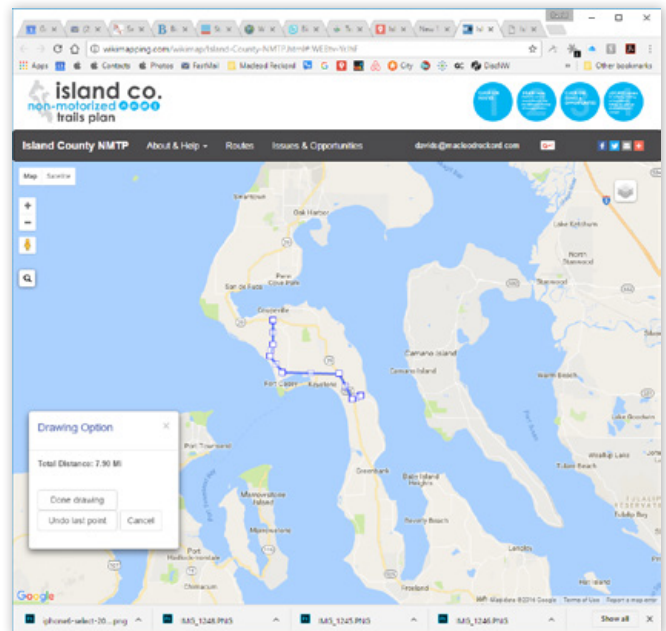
wikimapping.com/wikimap/Island-County-NMTP.html#WEBhr9tNf

Apps Contacts Photos FastMail Madrona Record City DocNW Other bookmarks

island co. non-motorized trails plan

Island County NMTP About & Help Routes Issues & Opportunities davids@macleodreckord.com

Map Satellite

Oak Harbor

Penn Cove

San de Fuca

Coupeville

Fort Casey

Keystone

Camano Island

Camano Island

Lake Ketchum

North Stanwood

Stanwood

Warm Beach

Drawing Option

Total Distance: 7.90 MI

Done drawing

Undo last point

Cancel

Port Townsend

Marrowstone Island

Greenbank

Baby Island

Beverly Beach

Wabash Lake

Langley

Port Hadlock

Chimacum

Google

Map data ©2016 Google Terms of Use Report a map error

iphone6-select-20....png IMG_1248.PNG IMG_1245.PNG IMG_1246.PNG Show all